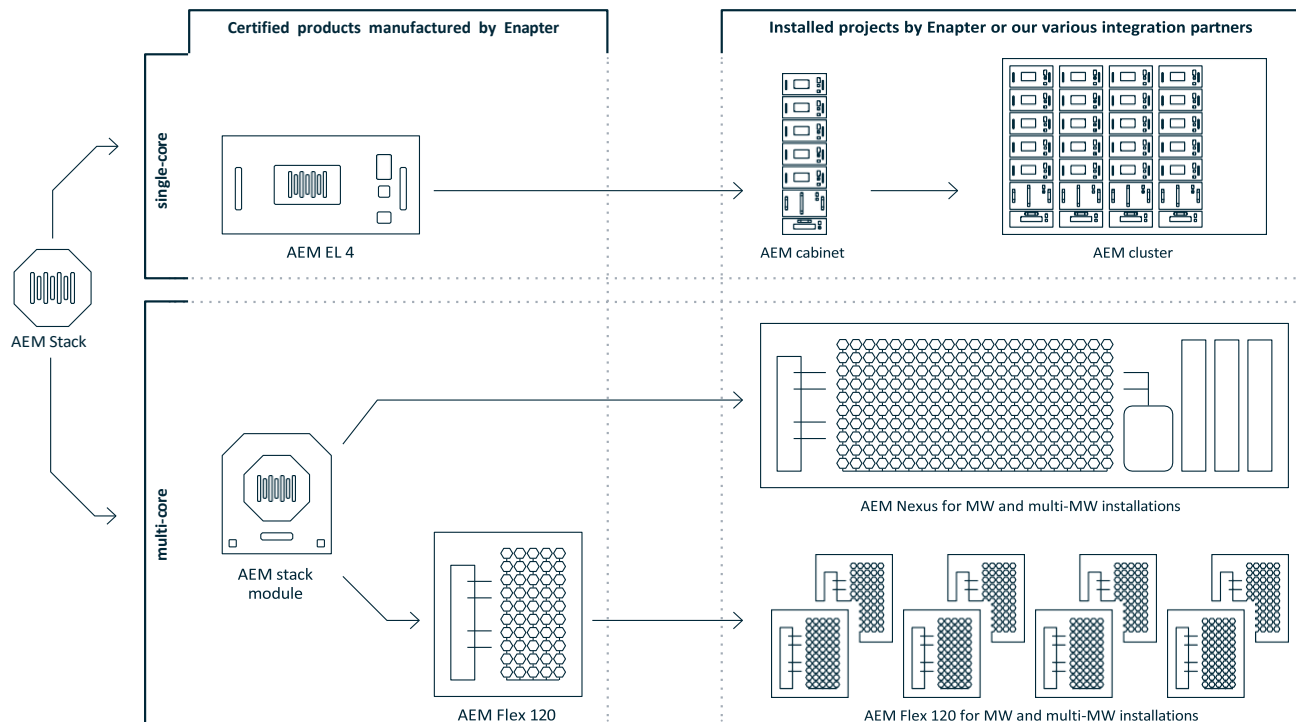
Certified products manufactured by Enapter

Installed projects by Enapter or our various integration partners

single-core

AEM EL 4

AEM cabinet

AEM cluster

AEM Stack

multi-core

AEM Nexus for MW and multi-MW installations

AEM stack module

AEM Flex 120

AEM Flex 120 for MW and multi-MW installations